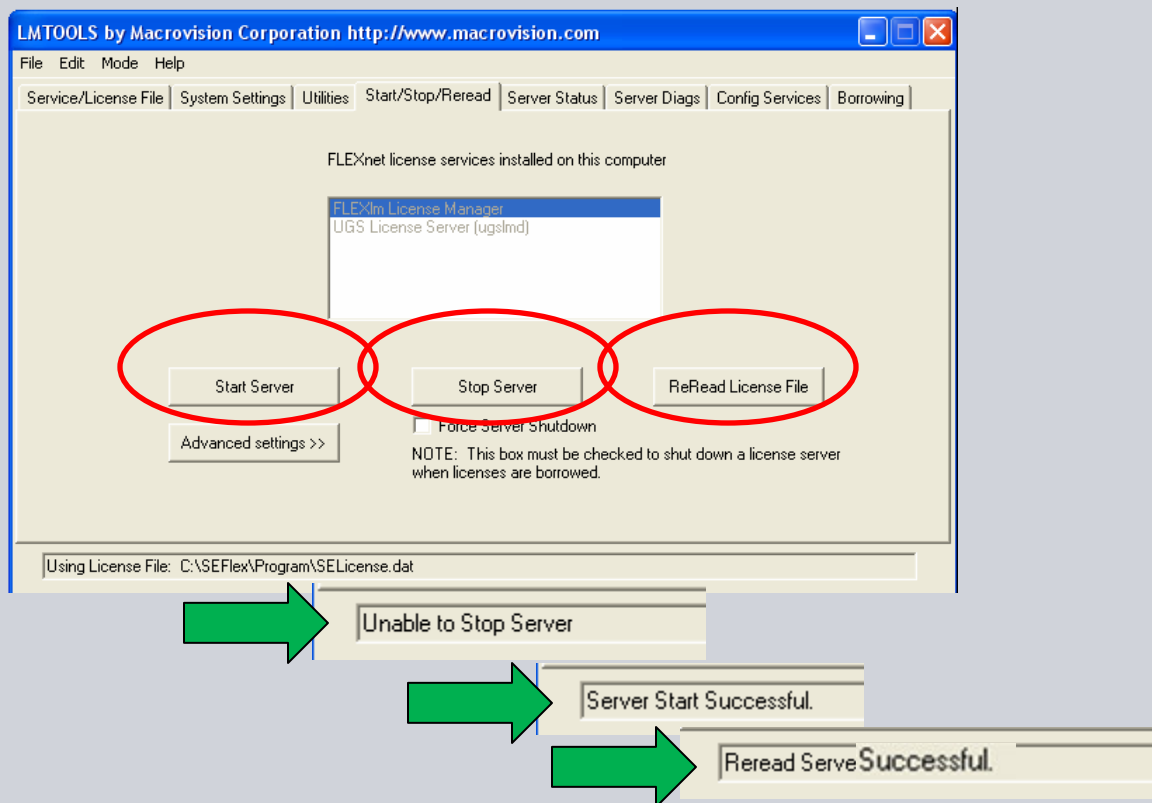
LMTOOLS by Macrovision Corporation http://www.macrovision.com

File Edit Mode Help

Service/License File | System Settings | Utilities | Start/Stop/Reread | Server Status | Server Diags | Config Services | Borrowing

FLEXnet license services installed on this computer

FLEXlm License Manager
UGS License Server (ugslmd)

Start Server

Stop Server

ReRead License File

Force Server Shutdown

Advanced settings >>

NOTE: This box must be checked to shut down a license server when licenses are borrowed.

Using License File: C:\SEFlex\Program\SELicense.dat

Unable to Stop Server

Server Start Successful.

Reread ServeSuccessful.